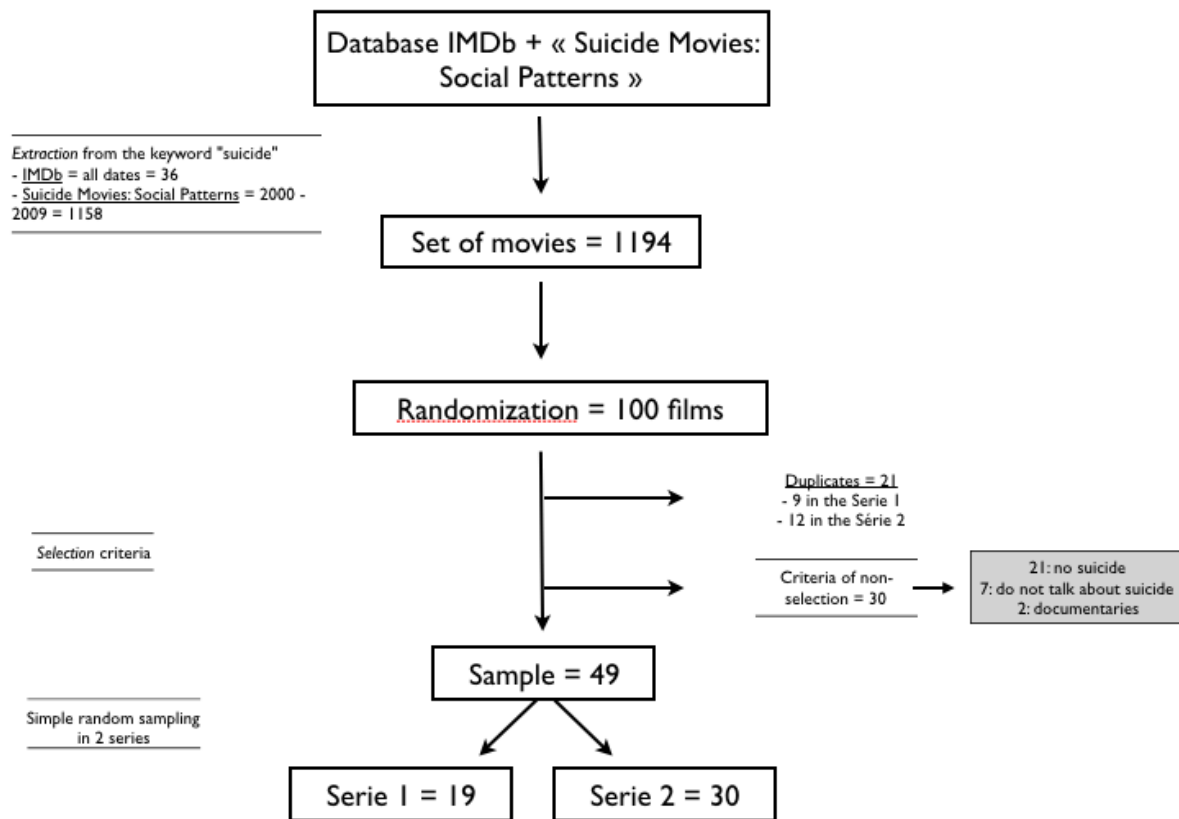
Database IMDb + « Suicide Movies: Social Patterns »

*Extraction* from the keyword "suicide"
- IMDb = all dates = 36
- Suicide Movies: Social Patterns = 2000 - 2009 = 1158

Set of movies = 1194

Randomization = 100 films

Duplicates = 21
- 9 in the Serie 1
- 12 in the Série 2

*Selection* criteria

Criteria of non-selection = 30

21: no suicide
7: do not talk about suicide
2: documentaries

Sample = 49

Simple random sampling in 2 series

Serie 1 = 19

Serie 2 = 30